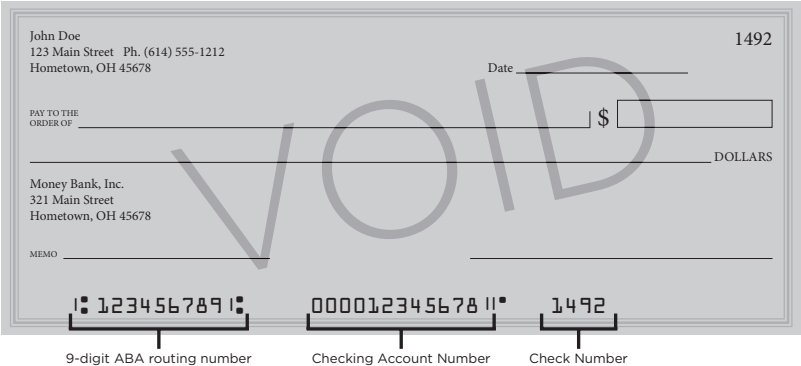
John Doe
123 Main Street Ph. (614) 555-1212
Hometown, OH 45678

1492

Date

PAY TO THE ORDER OF

$

DOLLARS

VOID

Money Bank, Inc.
321 Main Street
Hometown, OH 45678

MEMO

⑆123456789⑆ 000012345678⑈ 1492

9-digit ABA routing number

Checking Account Number

Check Number